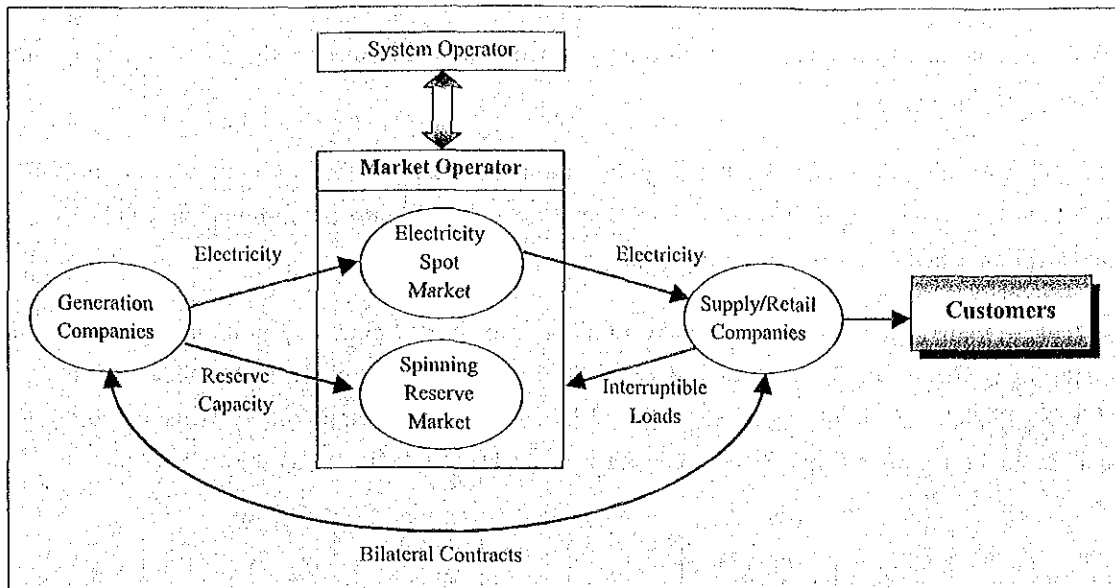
System Operator

Market Operator

Electricity

Electricity Spot Market

Electricity

Generation Companies

Supply/Retail Companies

Customers

Reserve Capacity

Spinning Reserve Market

Interruptible Loads

Bilateral Contracts